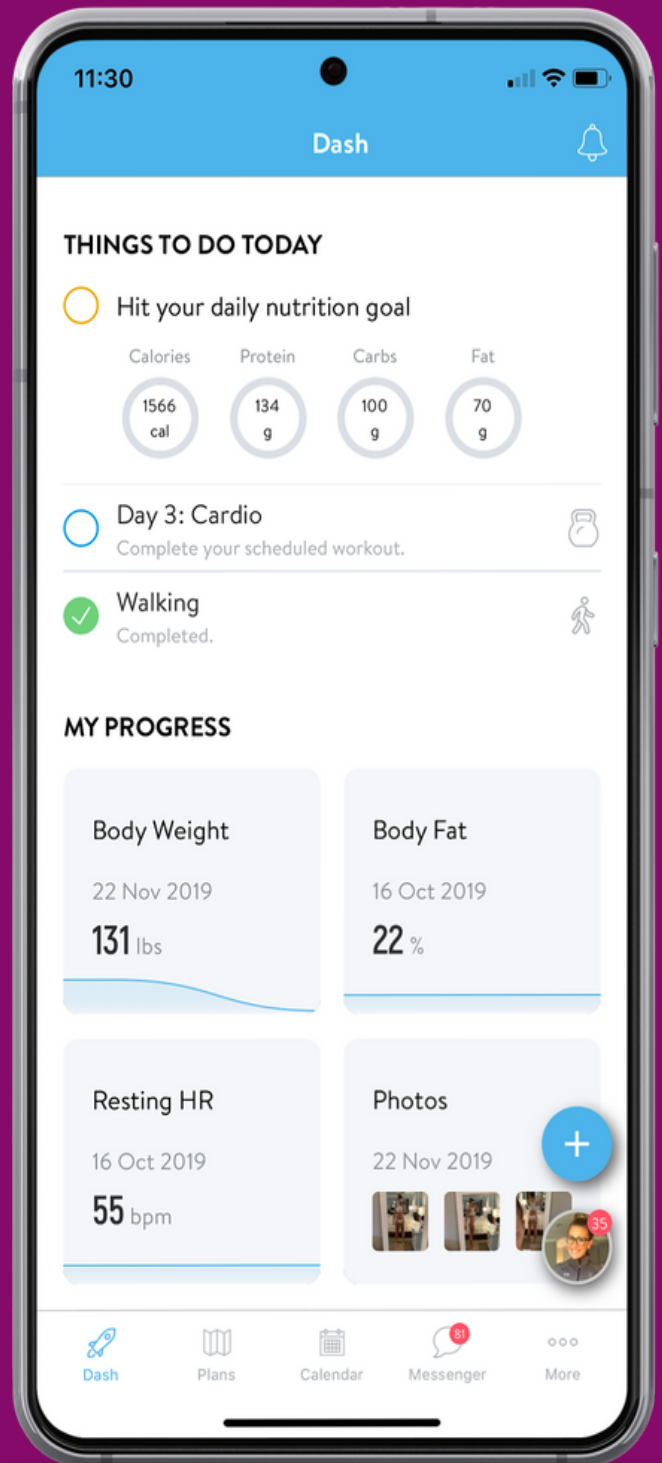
11:30

Dash

THINGS TO DO TODAY

Hit your daily nutrition goal

| Calories | Protein | Carbs | Fat |
|---|---|---|---|
| 1566 cal | 134 g | 100 g | 70 g |

Day 3: Cardio
Complete your scheduled workout.

Walking
Completed.

MY PROGRESS

Body Weight
22 Nov 2019
131 lbs

Body Fat
16 Oct 2019
22 %

Resting HR
16 Oct 2019
55 bpm

Photos
22 Nov 2019

+

35

Dash
Plans
Calendar
81
Messenger
More